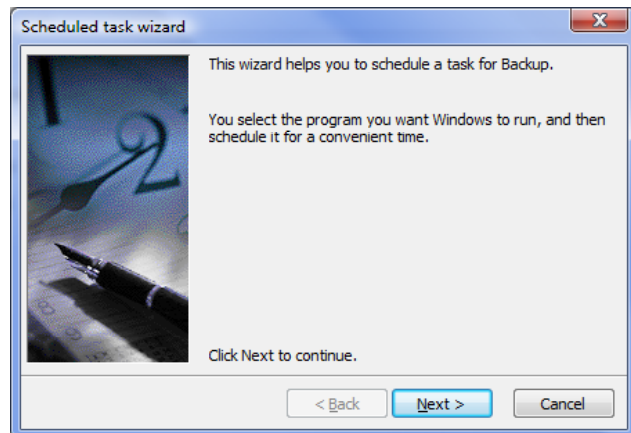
Scheduled task wizard

This wizard helps you to schedule a task for Backup.

You select the program you want Windows to run, and then schedule it for a convenient time.

Click Next to continue.

< Back
Next >
Cancel